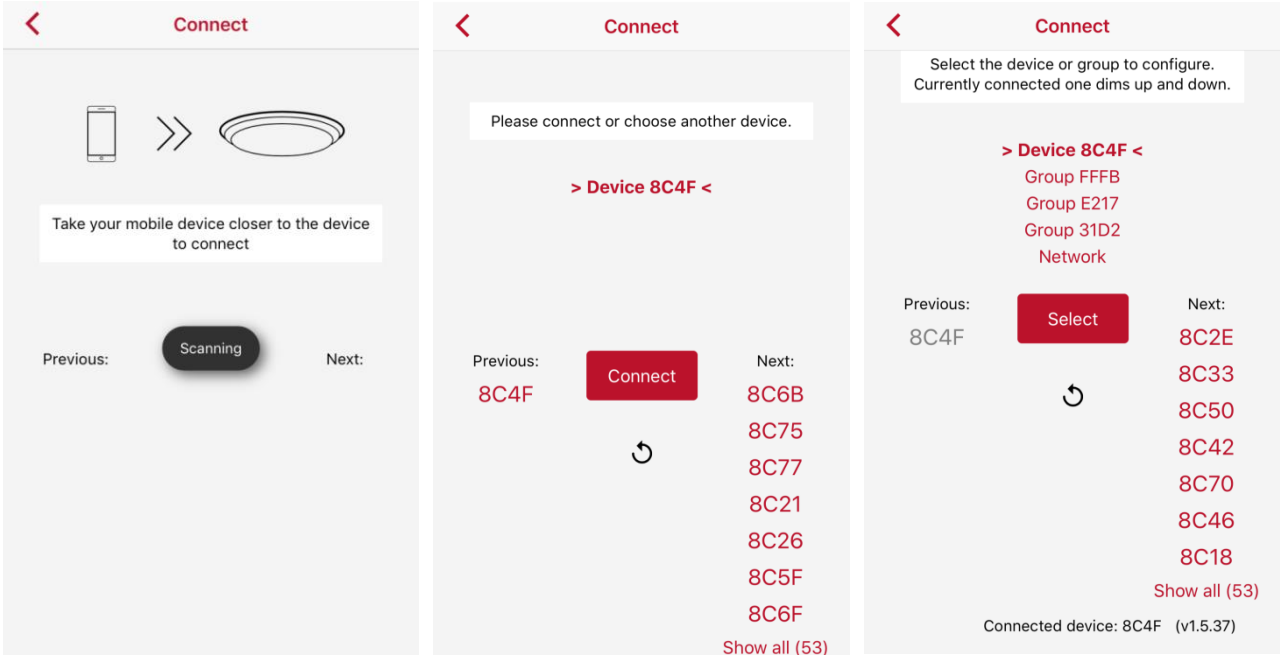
Connect

Take your mobile device closer to the device to connect

Previous:

Scanning

Next:

Connect

Please connect or choose another device.

> Device 8C4F <

Previous:

8C4F

Connect

Next:

8C6B

8C75

8C77

8C21

8C26

8C5F

8C6F

Show all (53)

Connect

Select the device or group to configure. Currently connected one dims up and down.

> Device 8C4F <

Group FFFB

Group E217

Group 31D2

Network

Previous:

8C4F

Select

Next:

8C2E

8C33

8C50

8C42

8C70

8C46

8C18

Show all (53)

Connected device: 8C4F (v1.5.37)